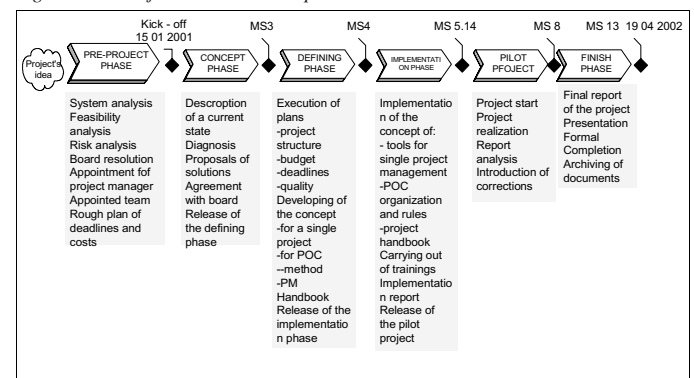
Kick - off 15 01 2001

MS3

MS4

MS 5.14

MS 8

MS 13 19 04 2002

Project's idea

PRE-PROJECT PHASE

CONCEPT PHASE

DEFINING PHASE

IMPLEMENTATI ON PHASE

PILOT PFOJECT

FINISH PHASE

System analysis
Feasibility analysis
Risk analysis
Board resolution
Appointment fof project manager
Appointed team
Rough plan of deadlines and costs

Description of a current state
Diagnosis
Proposals of solutions
Agreement with board
Release of the defining phase

Execution of plans
-project structure
-budget
-deadlines
-quality
Developing of the concept
-for a single project
-for POC
--method
-PM Handbook
Release of the implementation phase

Implementation of the concept of:
- tools for single project management
-POC organization and rules
-project handbook
Carrying out of trainings
Implementation report
Release of the pilot project

Project start
Project realization
Report analysis
Introduction of corrections

Final report of the project
Presentation
Formal Completion
Archiving of documents